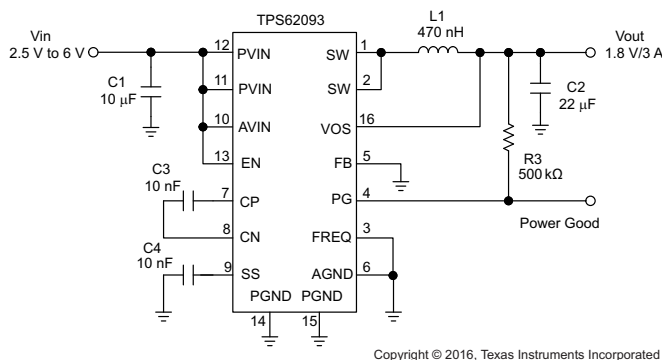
Vin
2.5 V to 6 V

C1
10 µF

TPS62093

12 PVIN
11 PVIN
10 AVIN
13 EN

C3
10 nF
7 CP
8 CN

C4
10 nF
9 SS

PGND PGND
14 15

SW 1
SW 2
VOS 16
FB 5
PG 4
FREQ 3
AGND 6

L1
470 nH

Vout
1.8 V/3 A

C2
22 µF

R3
500 kΩ

Power Good

Copyright © 2016, Texas Instruments Incorporated